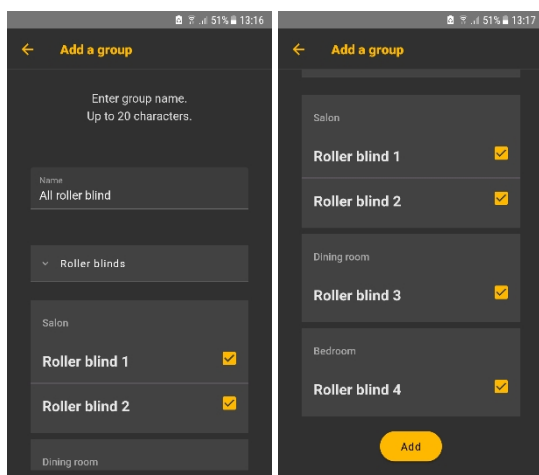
51% 13:16

Add a group

Enter group name.
Up to 20 characters.

Name
All roller blind

Roller blinds

Salon

Roller blind 1

Roller blind 2

Dining room

51% 13:17

Add a group

Salon

Roller blind 1

Roller blind 2

Dining room

Roller blind 3

Bedroom

Roller blind 4

Add